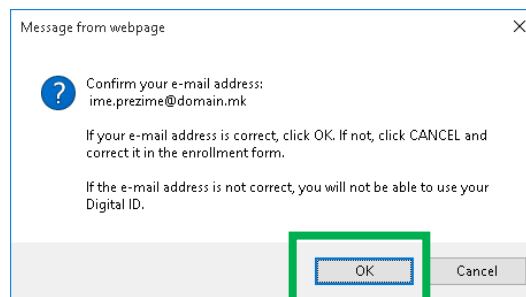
Message from webpage

X

?

Confirm your e-mail address:
ime.prezime@domain.mk

If your e-mail address is correct, click OK. If not, click CANCEL and correct it in the enrollment form.

If the e-mail address is not correct, you will not be able to use your Digital ID.

OK

Cancel